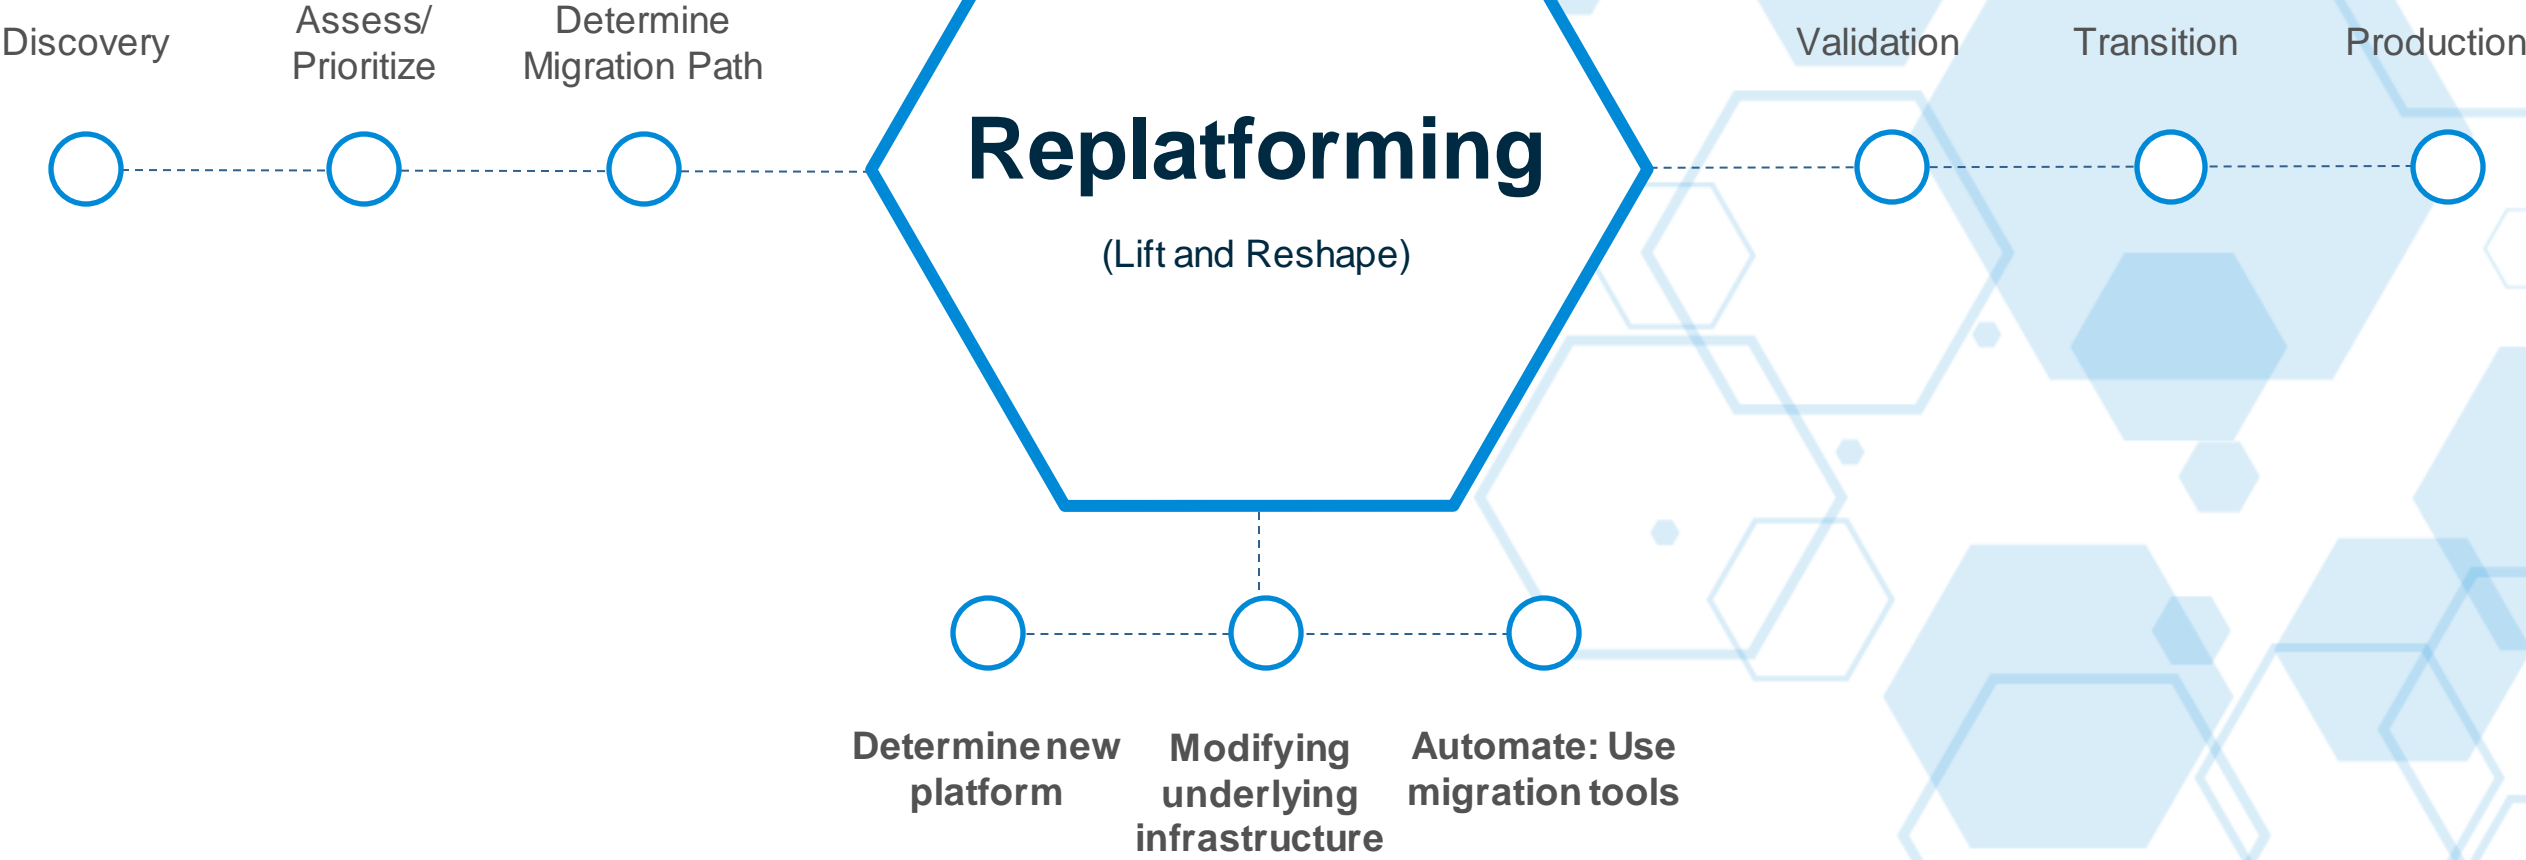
Discovery

Assess/ Prioritize

Determine Migration Path

Replatforming

(Lift and Reshape)

Validation

Transition

Production

Determine new platform

Modifying underlying infrastructure

Automate: Use migration tools